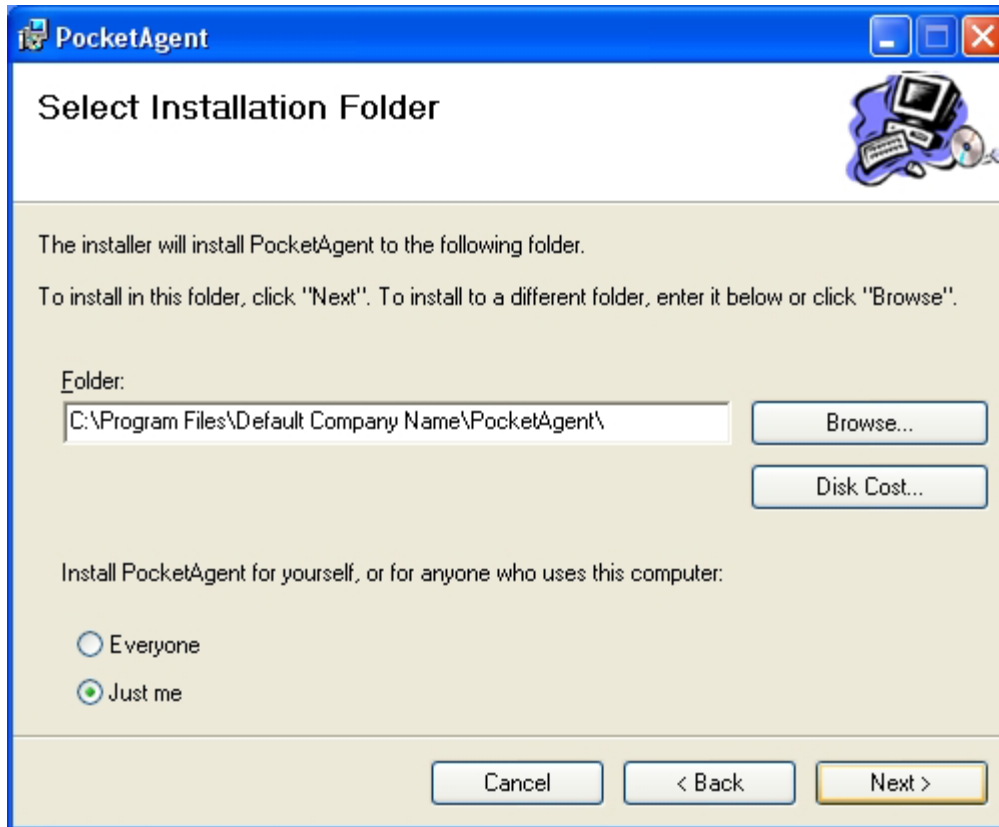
PocketAgent

Select Installation Folder

The installer will install PocketAgent to the following folder.

To install in this folder, click "Next". To install to a different folder, enter it below or click "Browse".

Folder:

C:\Program Files\Default Company Name\PocketAgent\

Browse...

Disk Cost...

Install PocketAgent for yourself, or for anyone who uses this computer:

Everyone

Just me

Cancel

< Back

Next >